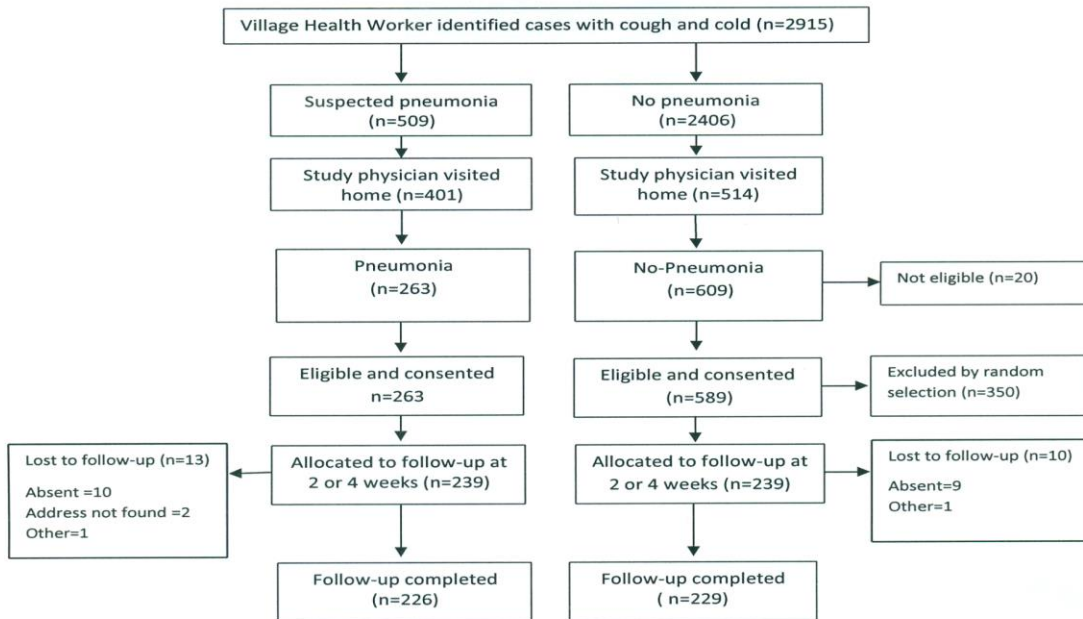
Village Health Worker identified cases with cough and cold (n=2915)

Suspected pneumonia (n=509)

Study physician visited home (n=401)

Pneumonia (n=263)

Eligible and consented n=263

Lost to follow-up (n=13)
Absent =10
Address not found =2
Other=1

Allocated to follow-up at 2 or 4 weeks (n=239)

Follow-up completed (n=226)

No pneumonia (n=2406)

Study physician visited home (n=514)

No-Pneumonia (n=609)

Not eligible (n=20)

Eligible and consented (n=589)

Excluded by random selection (n=350)

Allocated to follow-up at 2 or 4 weeks (n=239)

Lost to follow-up (n=10)
Absent=9
Other=1

Follow-up completed ( n=229)